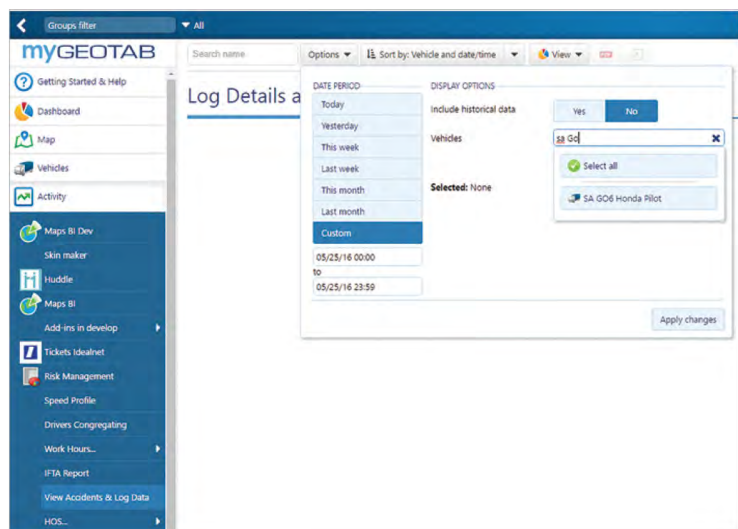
Groups filter
All
myGEOTAB
Search name
Options
Sort by: Vehicle and date/time
View
Getting Started & Help
Dashboard
Map
Vehicles
Activity
Maps BI Dev
Skin maker
Huddle
Maps BI
Add-ins in develop
Tickets Idealnet
Risk Management
Speed Profile
Drivers Congregating
Work Hours...
IFTA Report
View Accidents & Log Data
HOS...
Log Details a
DATE PERIOD
Today
Yesterday
This week
Last week
This month
Last month
Custom
05/25/16 00:00
to
05/25/16 23:59
DISPLAY OPTIONS
Include historical data
Yes
No
Vehicles
sa GO
Select all
SA GO6 Honda Pilot
Selected: None
Apply changes